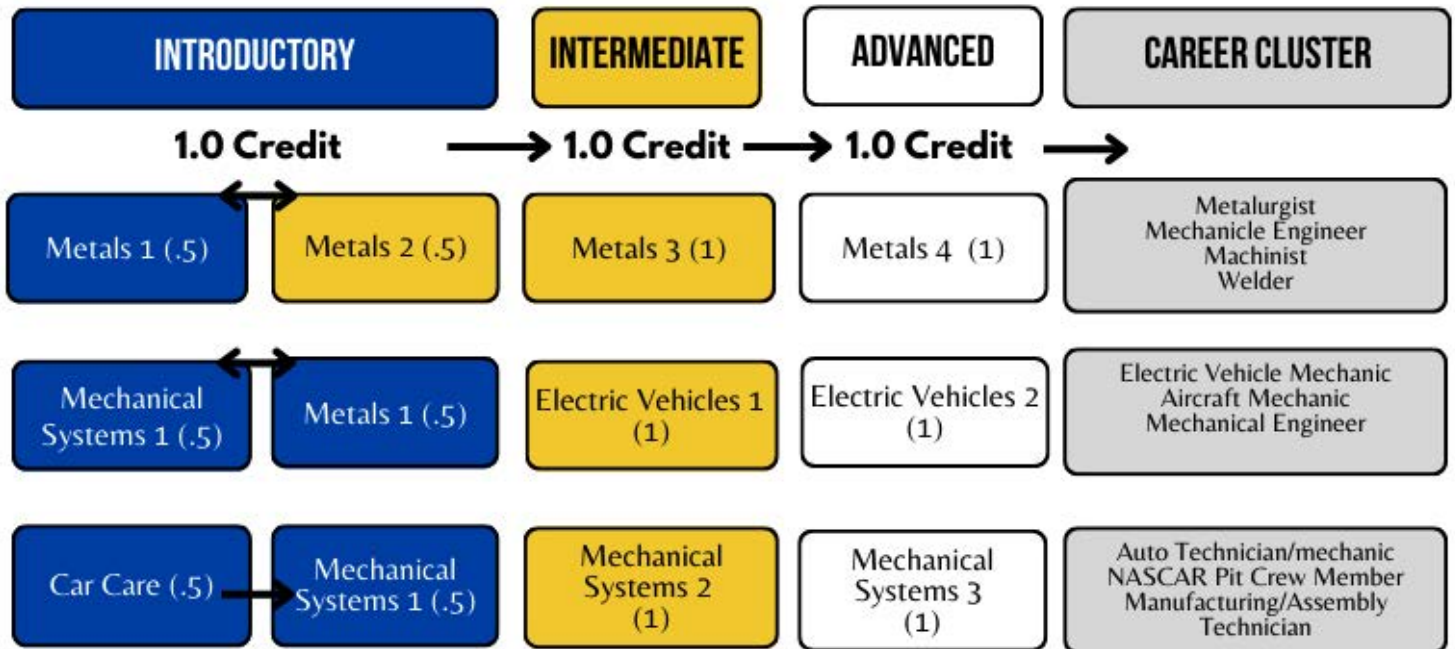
INTRODUCTORY

INTERMEDIATE

ADVANCED

CAREER CLUSTER

1.0 Credit

1.0 Credit

1.0 Credit

Metals 1 (.5)

Metals 2 (.5)

Metals 3 (1)

Metals 4 (1)

Metalurgist
Mechanicle Engineer
Machinist
Welder

Mechanical Systems 1 (.5)

Metals 1 (.5)

Electric Vehicles 1 (1)

Electric Vehicles 2 (1)

Electric Vehicle Mechanic
Aircraft Mechanic
Mechanical Engineer

Car Care (.5)

Mechanical Systems 1 (.5)

Mechanical Systems 2 (1)

Mechanical Systems 3 (1)

Auto Technician/mechanic
NASCAR Pit Crew Member
Manufacturing/Assembly Technician